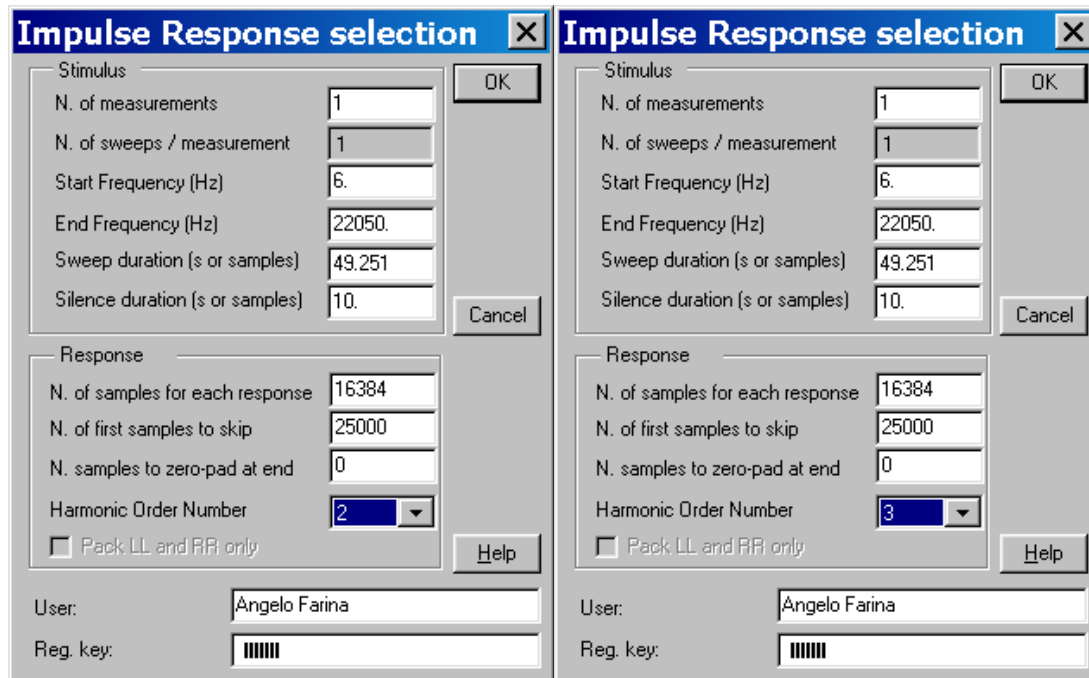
Impulse Response selection

Stimulus

N. of measurements 1

N. of sweeps / measurement 1

Start Frequency (Hz) 6.

End Frequency (Hz) 22050.

Sweep duration (s or samples) 49.251

Silence duration (s or samples) 10.

OK

Cancel

Response

N. of samples for each response 16384

N. of first samples to skip 25000

N. samples to zero-pad at end 0

Harmonic Order Number 2

Pack LL and RR only

Help

User: Angelo Farina

Reg. key: IIIIIII

Impulse Response selection

Stimulus

N. of measurements 1

N. of sweeps / measurement 1

Start Frequency (Hz) 6.

End Frequency (Hz) 22050.

Sweep duration (s or samples) 49.251

Silence duration (s or samples) 10.

OK

Cancel

Response

N. of samples for each response 16384

N. of first samples to skip 25000

N. samples to zero-pad at end 0

Harmonic Order Number 3

Pack LL and RR only

Help

User: Angelo Farina

Reg. key: IIIIIII